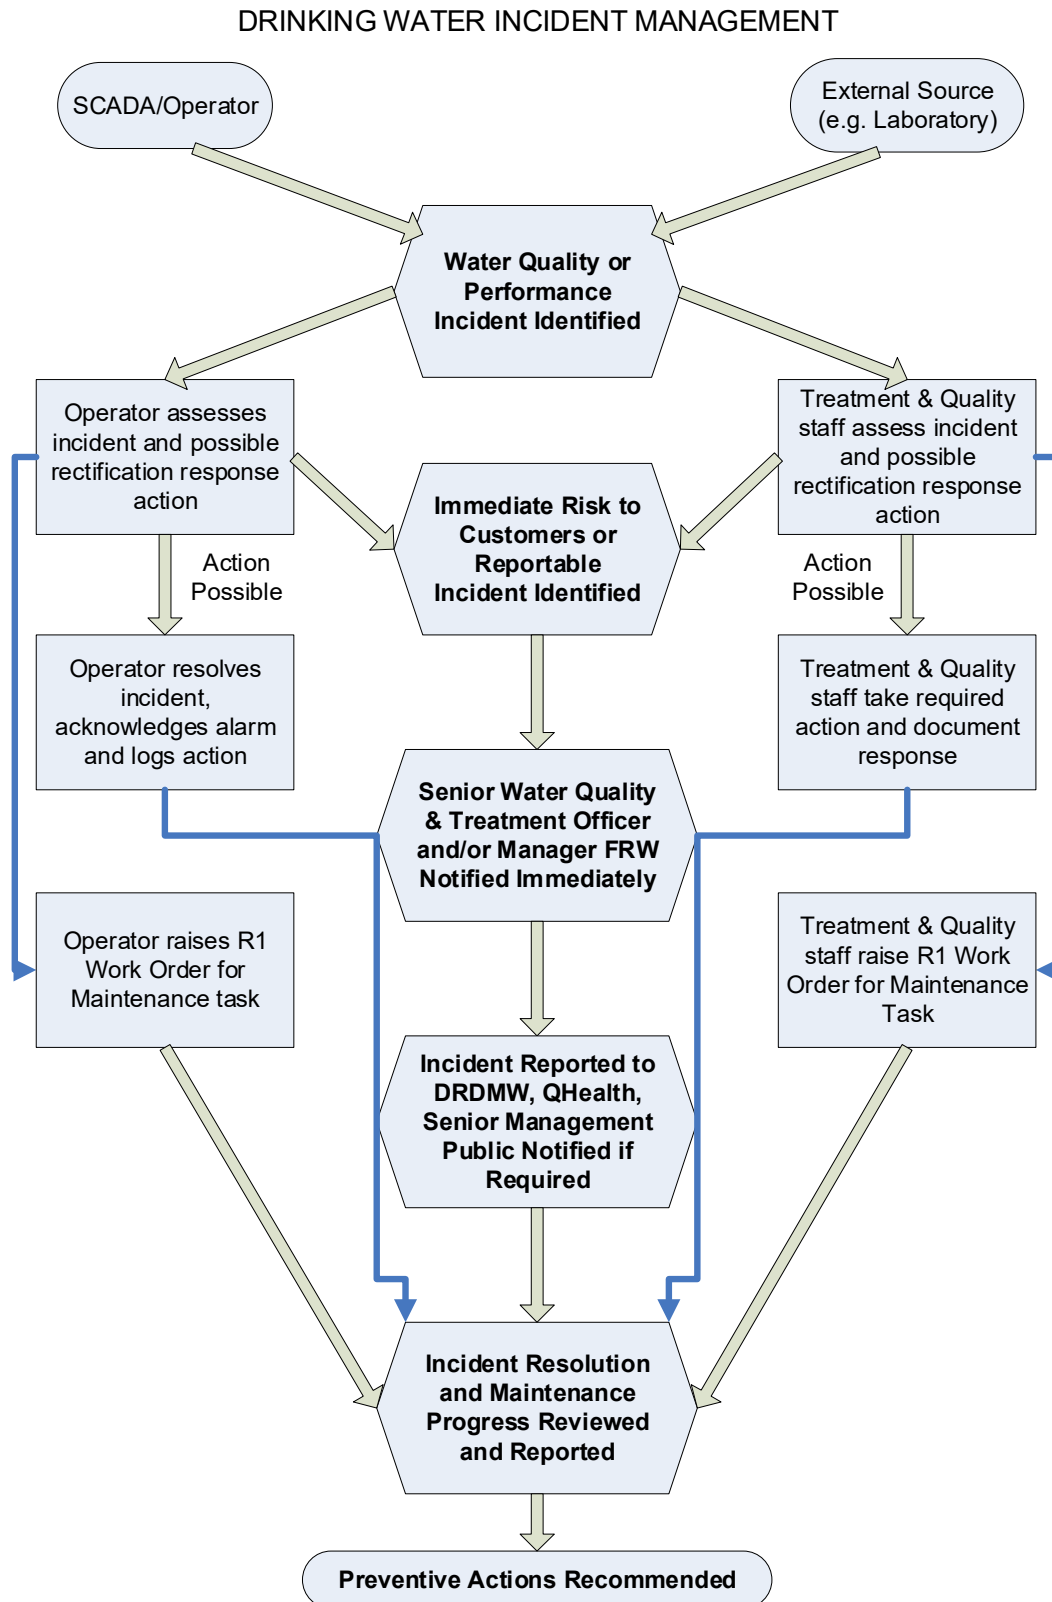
DRINKING WATER INCIDENT MANAGEMENT

SCADA/Operator

External Source (e.g. Laboratory)

Water Quality or Performance Incident Identified

Operator assesses incident and possible rectification response action

Treatment & Quality staff assess incident and possible rectification response action

Immediate Risk to Customers or Reportable Incident Identified

Action Possible

Action Possible

Operator resolves incident, acknowledges alarm and logs action

Treatment & Quality staff take required action and document response

Senior Water Quality & Treatment Officer and/or Manager FRW Notified Immediately

Operator raises R1 Work Order for Maintenance task

Treatment & Quality staff raise R1 Work Order for Maintenance Task

Incident Reported to DRDMW, QHealth, Senior Management Public Notified if Required

Incident Resolution and Maintenance Progress Reviewed and Reported

Preventive Actions Recommended